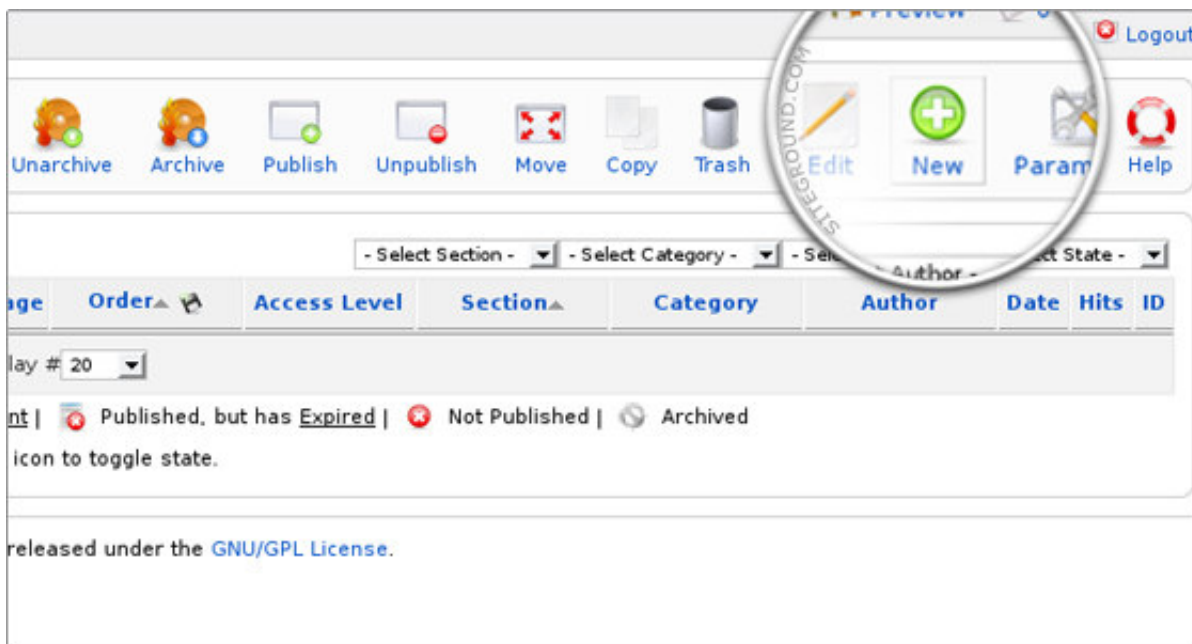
Preview 0 Logout

Unarchive Archive Publish Unpublish Move Copy Trash Edit New Param Help

SITEGROUND.COM

- Select Section - - Select Category - - Sele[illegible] Author - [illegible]ct State -

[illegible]ge | Order | Access Level | Section | Category | Author | Date | Hits | ID

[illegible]lay # 20

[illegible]nt | Published, but has Expired | Not Published | Archived

icon to toggle state.

released under the GNU/GPL License.